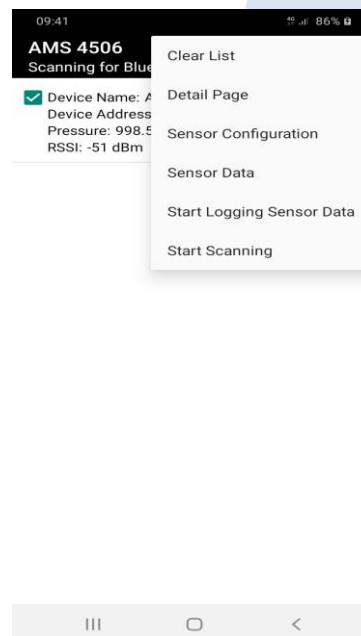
09:41

86%

AMS 4506

Scanning for Blue

Device Name: A
Device Address
Pressure: 998.5
RSSI: -51 dBm

Clear List

Detail Page

Sensor Configuration

Sensor Data

Start Logging Sensor Data

Start Scanning